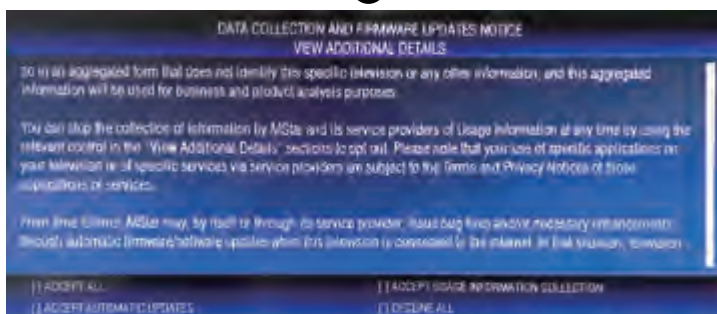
DATA COLLECTION AND FIRMWARE UPDATES NOTICE
VIEW ADDITIONAL DETAILS

so in an aggregated form that does not identify this specific television or any other information, and this aggregated information will be used for business and product analysis purposes.

You can stop the collection of information by MStar and its service providers of Usage Information at any time by using the relevant control in the "View Additional Details" sections to opt out. Please note that your use of specific applications on your television or of specific services via service providers are subject to the Terms and Privacy Notices of those applications or services.

From time to time, MStar may, by itself or through its service provider, issue bug fixes and/or necessary enhancements through automatic firmware/software updates when this television is connected to the internet. In that situation, television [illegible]

[ ] ACCEPT ALL
[ ] ACCEPT USAGE INFORMATION COLLECTION
[ ] ACCEPT AUTOMATIC UPDATES
[ ] DECLINE ALL